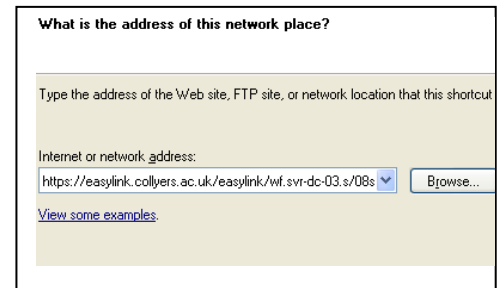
What is the address of this network place?

Type the address of the Web site, FTP site, or network location that this shortcut

Internet or network address:

https://easylink.collyers.ac.uk/easylink/wf.svr-dc-03.s/08s

Browse...

View some examples.